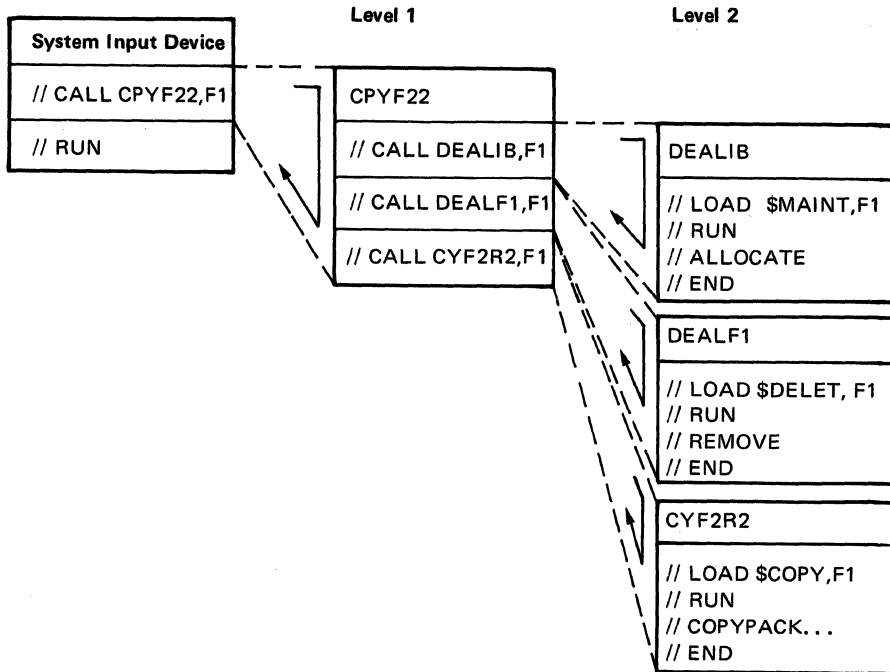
Level 1

Level 2

System Input Device

// CALL CPYF22,F1

// RUN

CPYF22

// CALL DEALIB,F1

// CALL DEALF1,F1

// CALL CYF2R2,F1

DEALIB

// LOAD $MAINT,F1
// RUN
// ALLOCATE
// END

DEALF1

// LOAD $DELET, F1
// RUN
// REMOVE
// END

CYF2R2

// LOAD $COPY,F1
// RUN
// COPYPACK...
// END